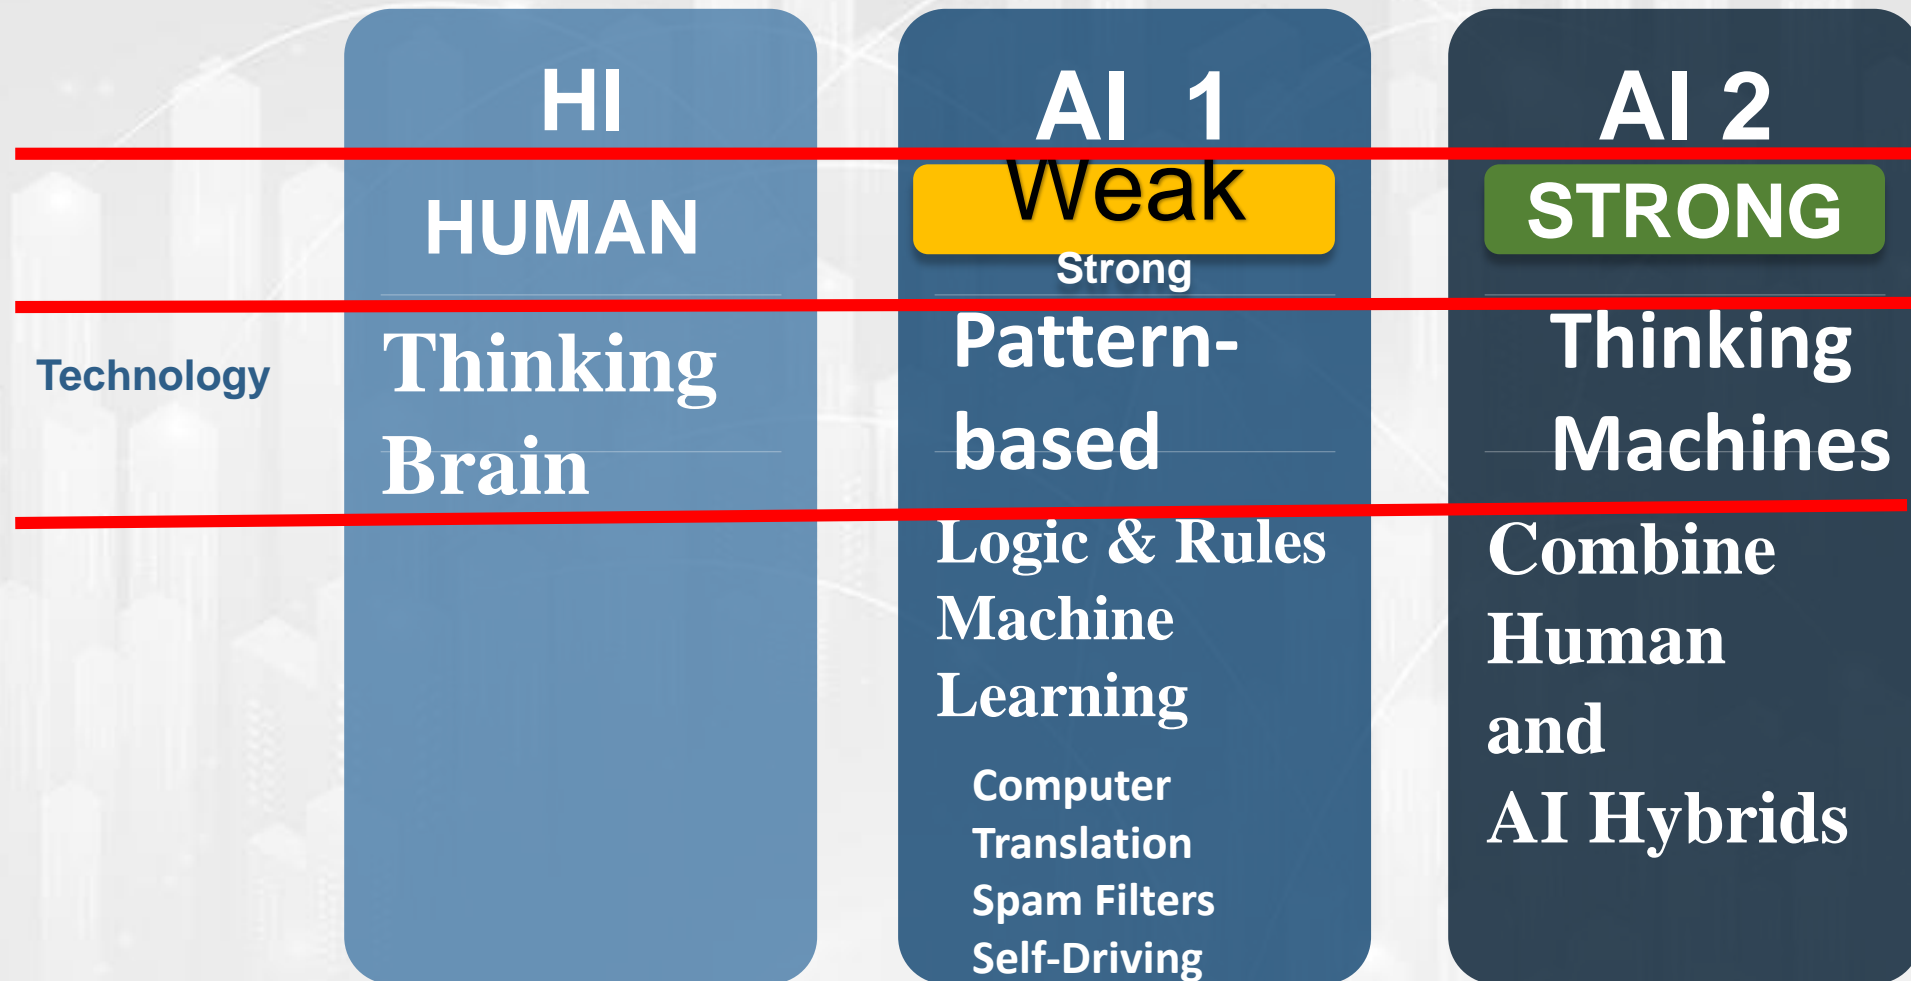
Technology

HI

HUMAN

Thinking Brain

AI 1

Weak

Strong

Pattern-based

Logic & Rules

Machine Learning

Computer Translation

Spam Filters

Self-Driving

AI 2

STRONG

Thinking Machines

Combine Human and AI Hybrids